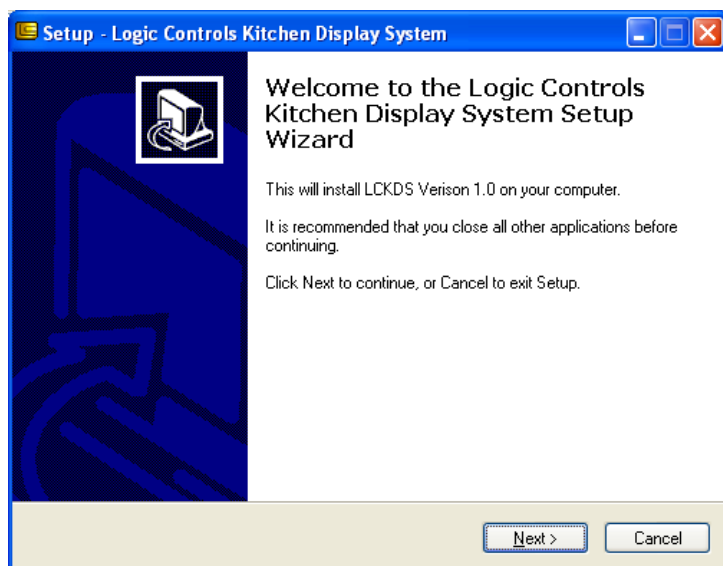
Setup - Logic Controls Kitchen Display System

Welcome to the Logic Controls Kitchen Display System Setup Wizard

This will install LCKDS Verison 1.0 on your computer.

It is recommended that you close all other applications before continuing.

Click Next to continue, or Cancel to exit Setup.

Next >

Cancel